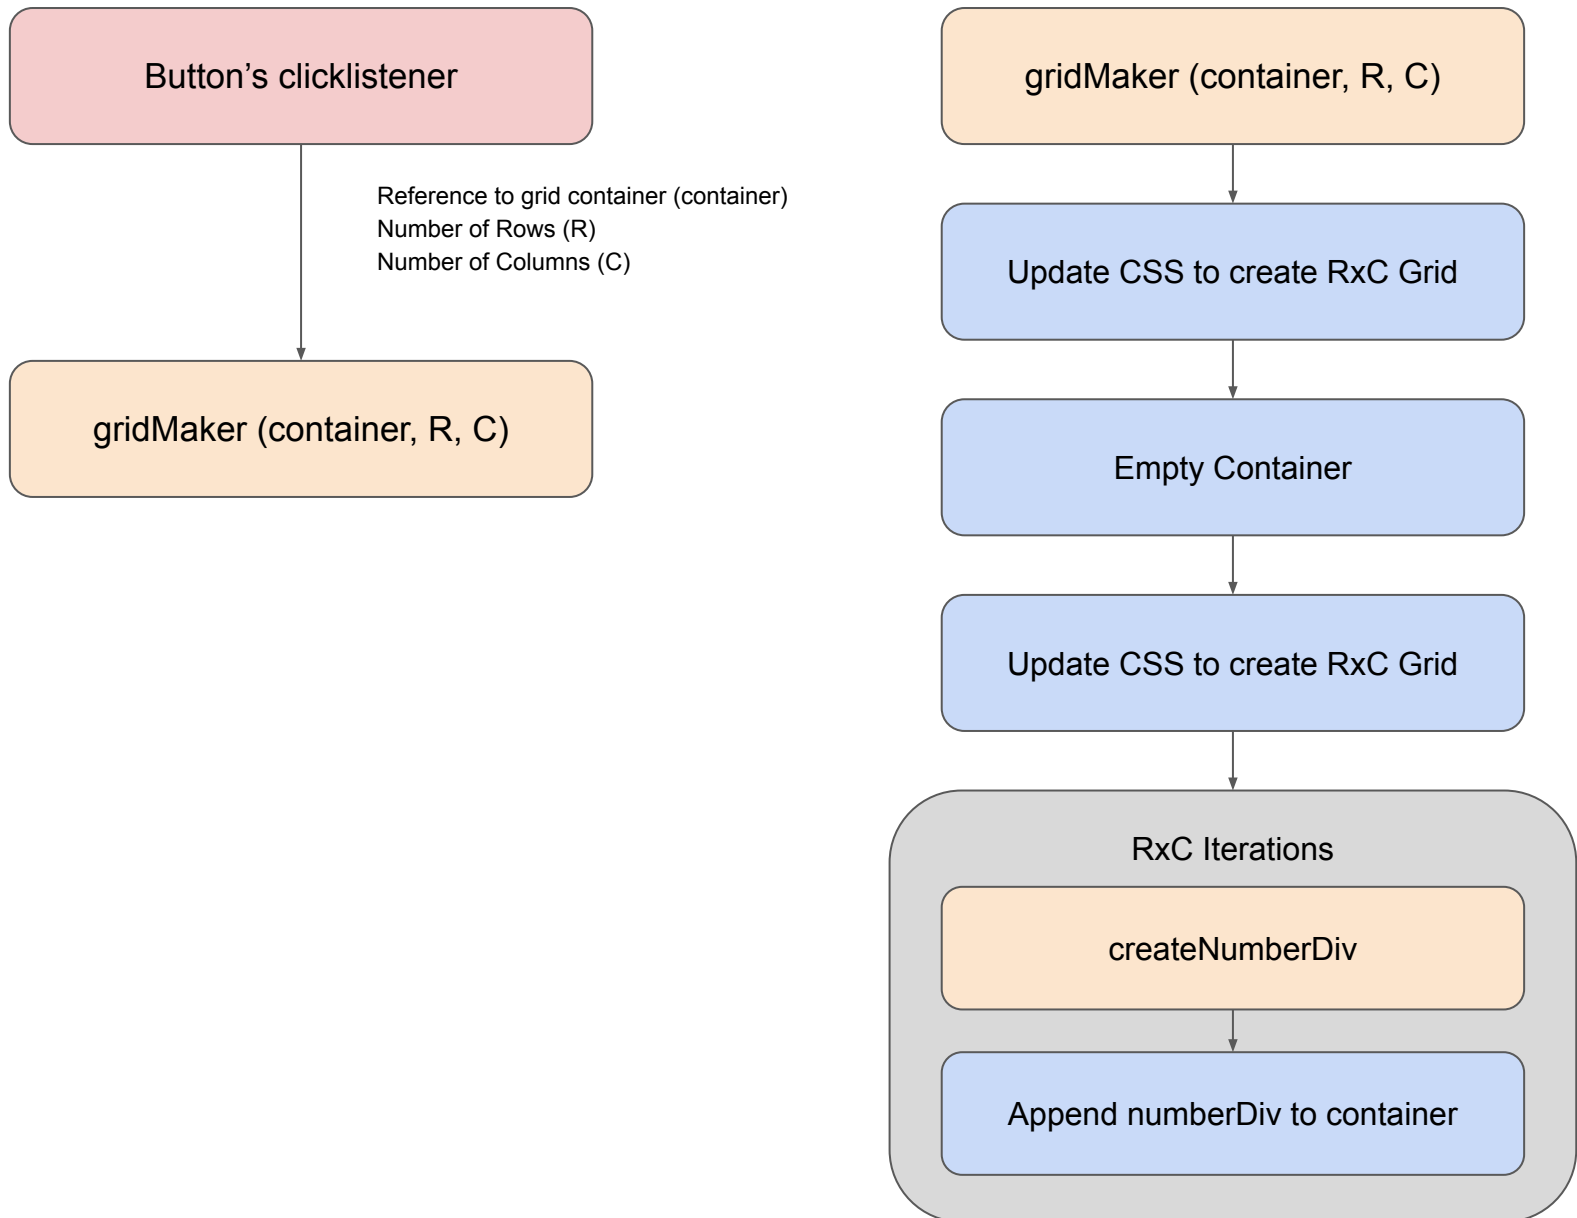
Button’s clicklistener

Reference to grid container (container)
Number of Rows (R)
Number of Columns (C)

gridMaker (container, R, C)

gridMaker (container, R, C)

Update CSS to create RxC Grid

Empty Container

Update CSS to create RxC Grid

RxC Iterations

createNumberDiv

Append numberDiv to container